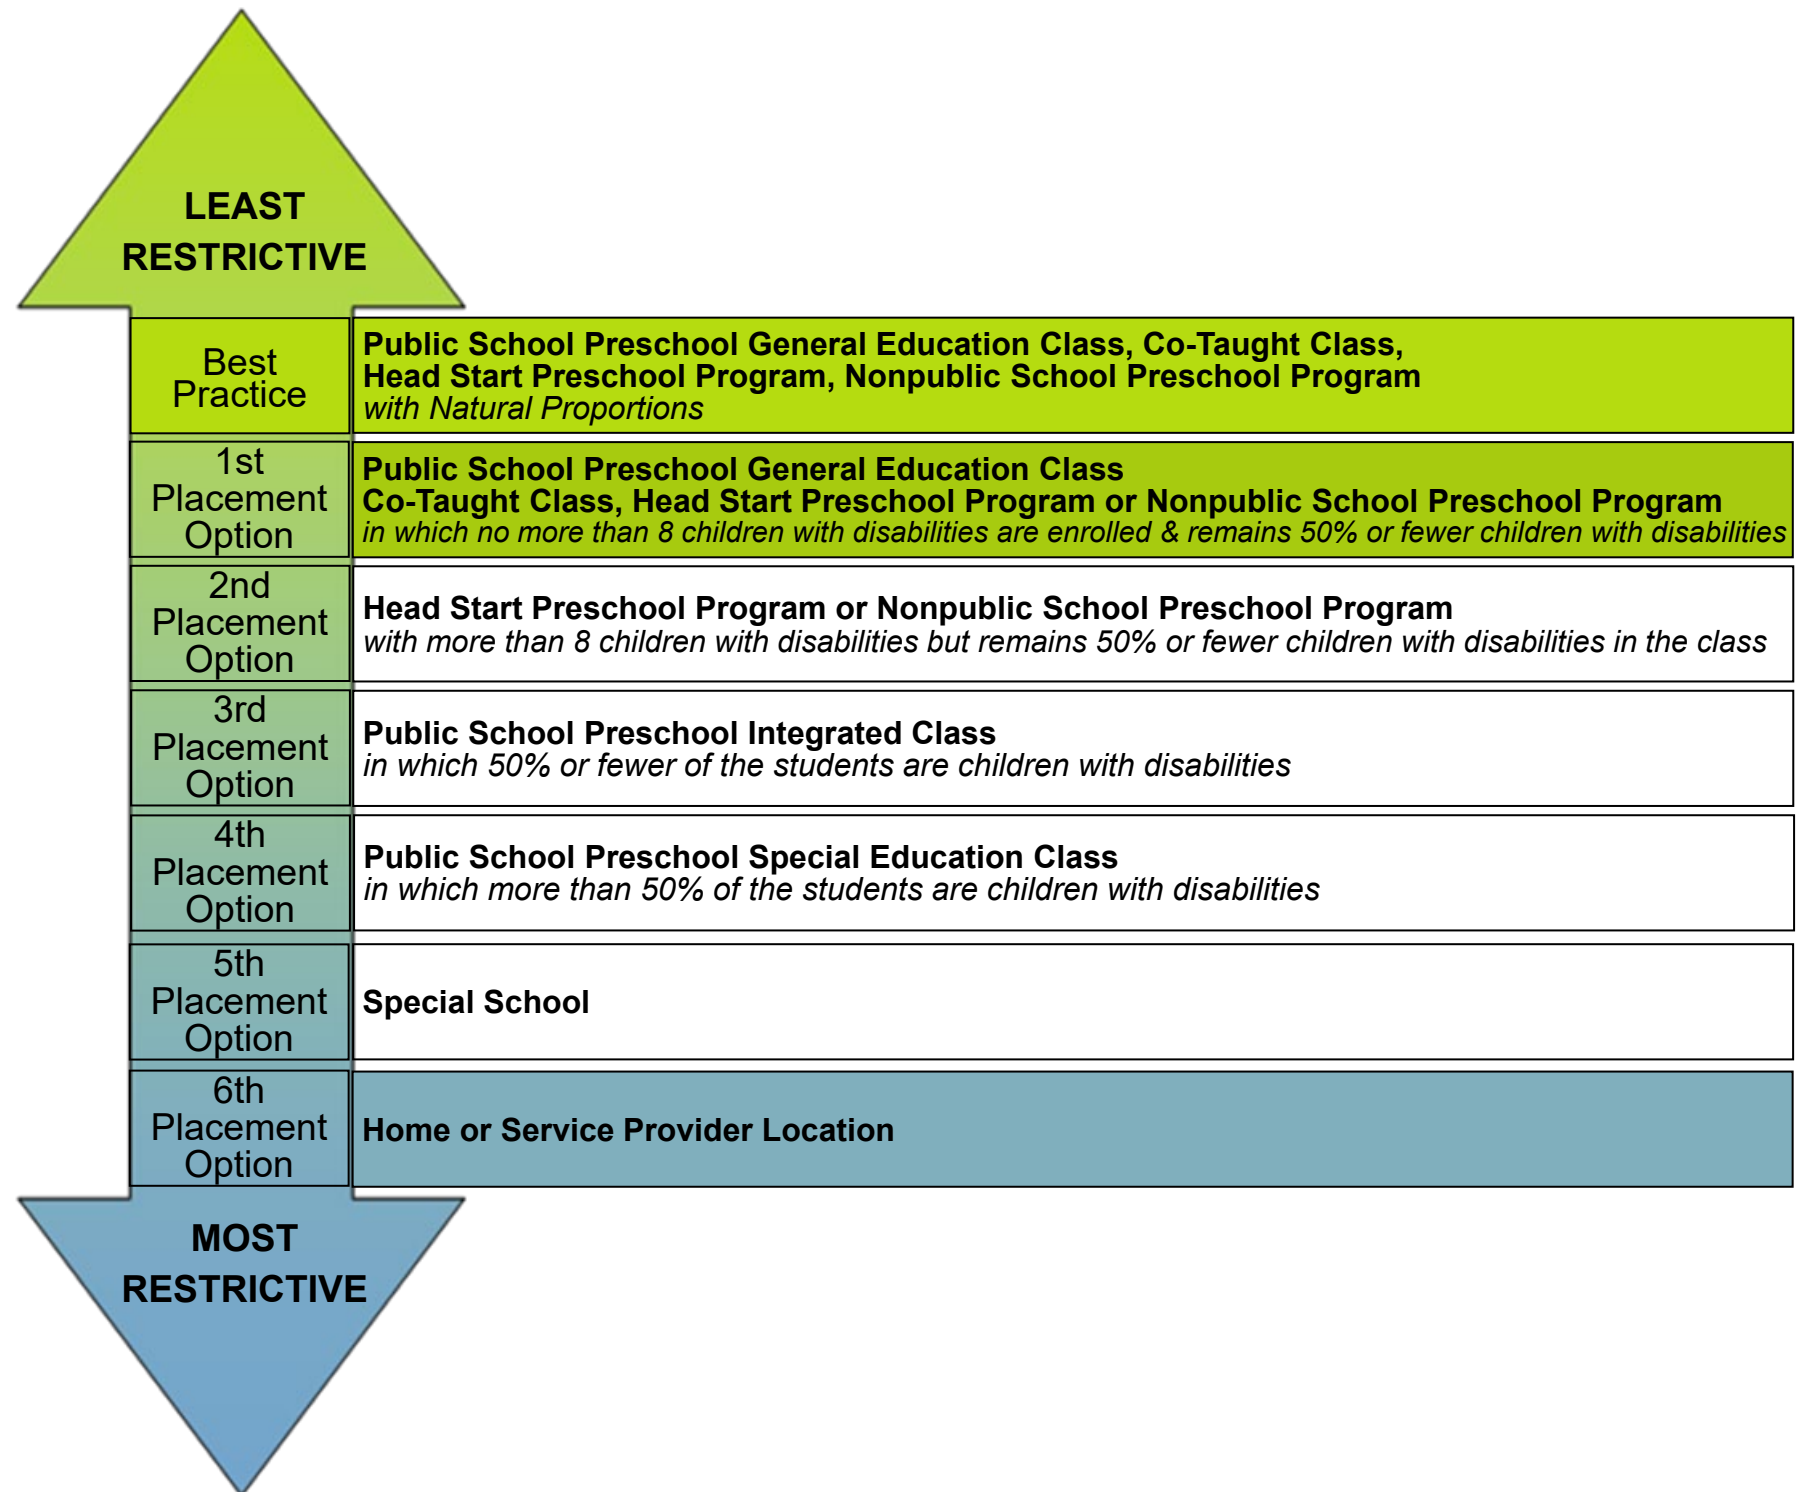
LEAST RESTRICTIVE

| | |
|---|---|
| Best Practice | Public School Preschool General Education Class, Co-Taught Class, Head Start Preschool Program, Nonpublic School Preschool Program *with Natural Proportions* |
| 1st Placement Option | Public School Preschool General Education Class Co-Taught Class, Head Start Preschool Program or Nonpublic School Preschool Program *in which no more than 8 children with disabilities are enrolled & remains 50% or fewer children with disabilities* |
| 2nd Placement Option | Head Start Preschool Program or Nonpublic School Preschool Program *with more than 8 children with disabilities but remains 50% or fewer children with disabilities in the class* |
| 3rd Placement Option | Public School Preschool Integrated Class *in which 50% or fewer of the students are children with disabilities* |
| 4th Placement Option | Public School Preschool Special Education Class *in which more than 50% of the students are children with disabilities* |
| 5th Placement Option | Special School |
| 6th Placement Option | Home or Service Provider Location |

MOST RESTRICTIVE